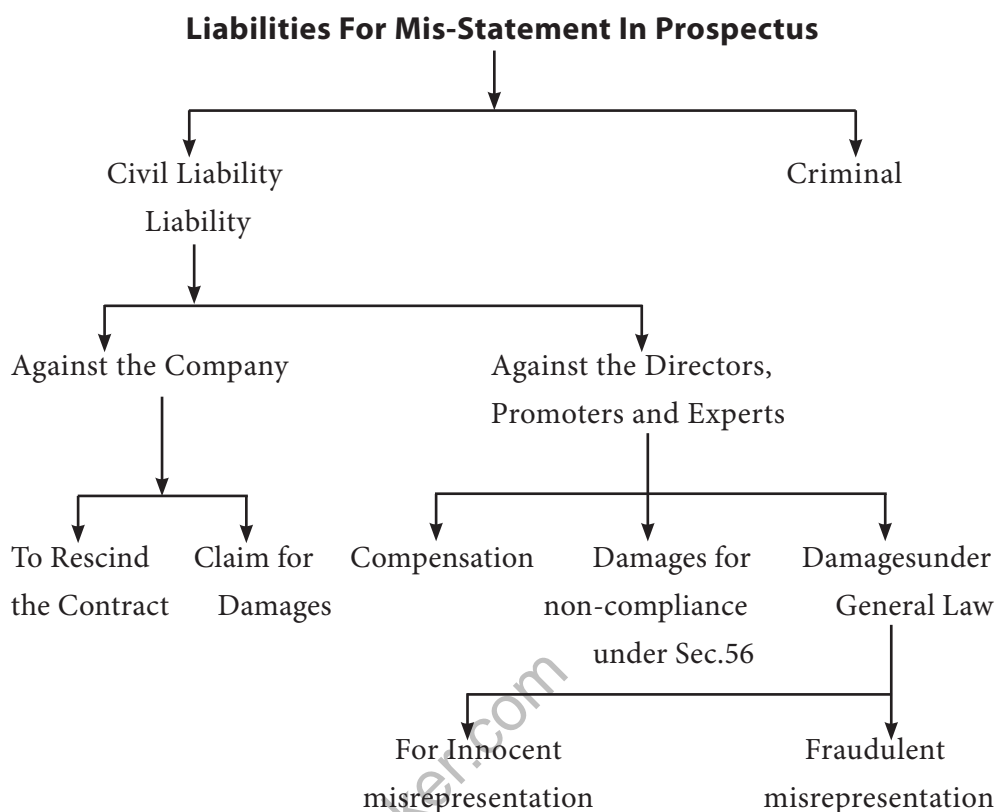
**Liabilities For Mis-Statement In Prospectus**

Civil Liability

Liability

Criminal

Against the Company

Against the Directors, Promoters and Experts

To Rescind the Contract

Claim for Damages

Compensation

Damages for non-compliance under Sec.56

Damagesunder General Law

For Innocent misrepresentation

Fraudulent misrepresentation

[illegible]er.com